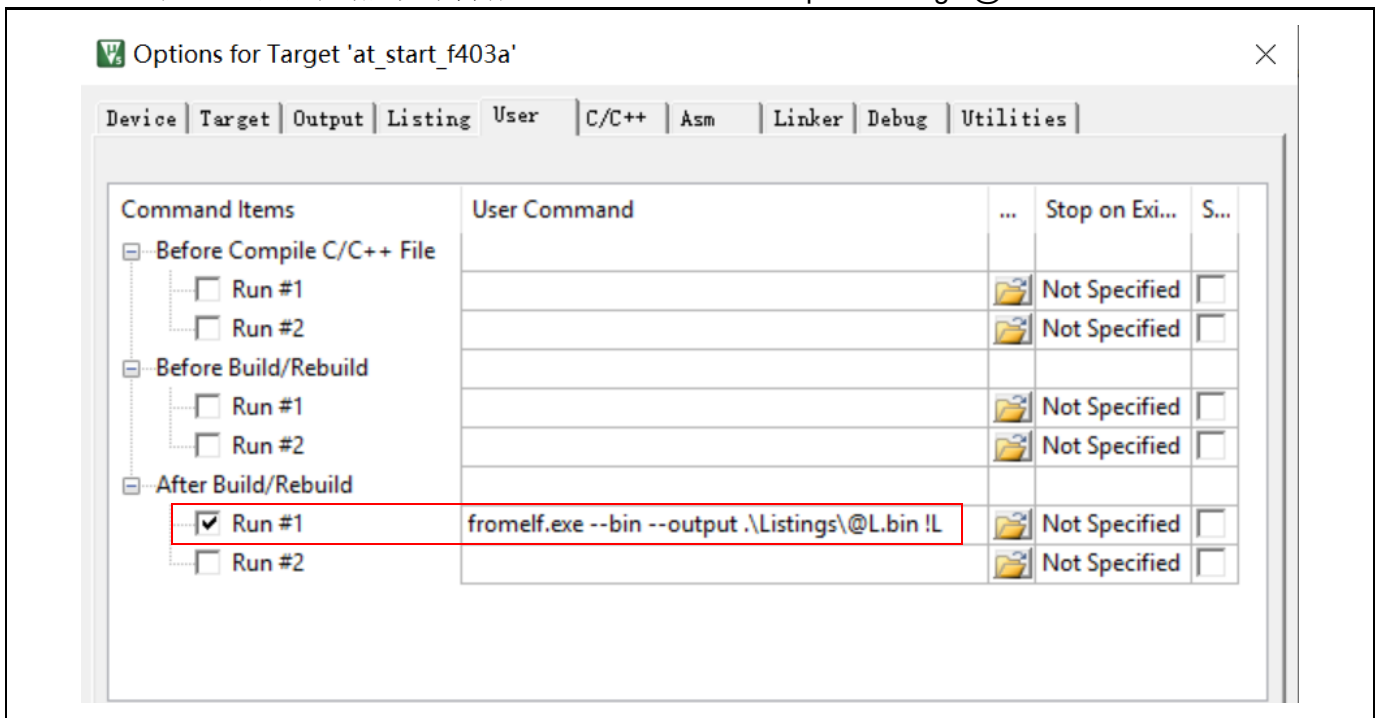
Options for Target 'at_start_f403a'

Device | Target | Output | Listing | User | C/C++ | Asm | Linker | Debug | Utilities

| Command Items | User Command | ... | Stop on Exi... | S... |
|---|---|---|---|---|
| Before Compile C/C++ File | | | | |
| Run #1 | | | Not Specified | |
| Run #2 | | | Not Specified | |
| Before Build/Rebuild | | | | |
| Run #1 | | | Not Specified | |
| Run #2 | | | Not Specified | |
| After Build/Rebuild | | | | |
| Run #1 | fromelf.exe --bin --output .\Listings\@L.bin !L | | Not Specified | |
| Run #2 | | | Not Specified | |